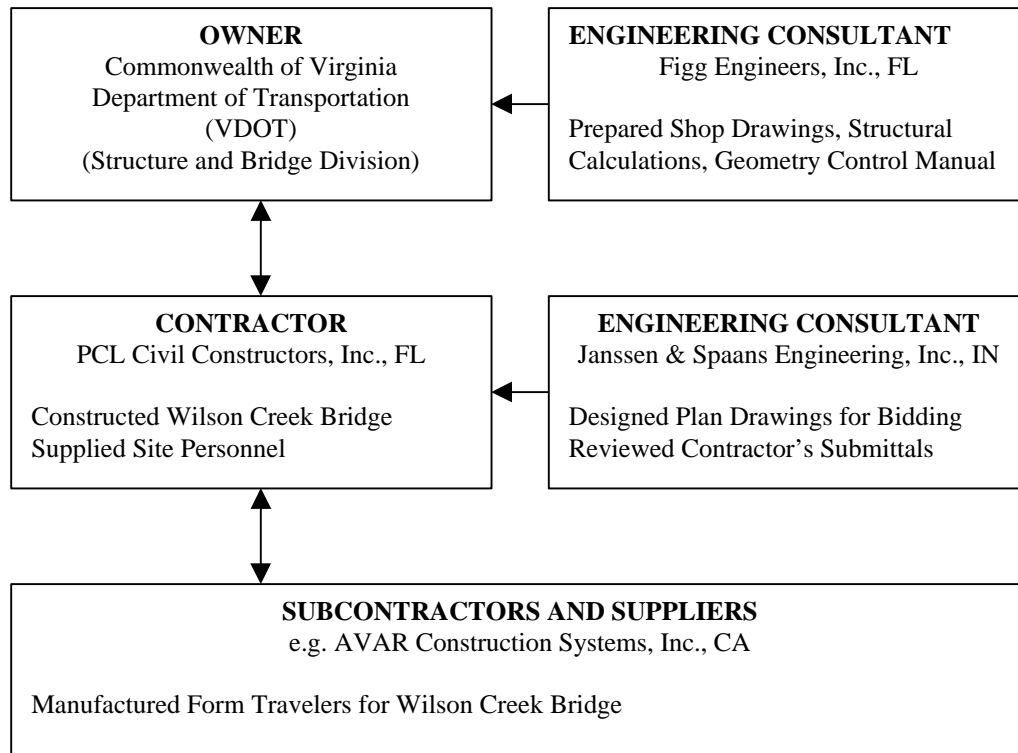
**OWNER**
Commonwealth of Virginia
Department of Transportation
(VDOT)
(Structure and Bridge Division)

**ENGINEERING CONSULTANT**
Figg Engineers, Inc., FL

Prepared Shop Drawings, Structural Calculations, Geometry Control Manual

**CONTRACTOR**
PCL Civil Constructors, Inc., FL

Constructed Wilson Creek Bridge
Supplied Site Personnel

**ENGINEERING CONSULTANT**
Janssen & Spaans Engineering, Inc., IN

Designed Plan Drawings for Bidding
Reviewed Contractor's Submittals

**SUBCONTRACTORS AND SUPPLIERS**
e.g. AVAR Construction Systems, Inc., CA

Manufactured Form Travelers for Wilson Creek Bridge